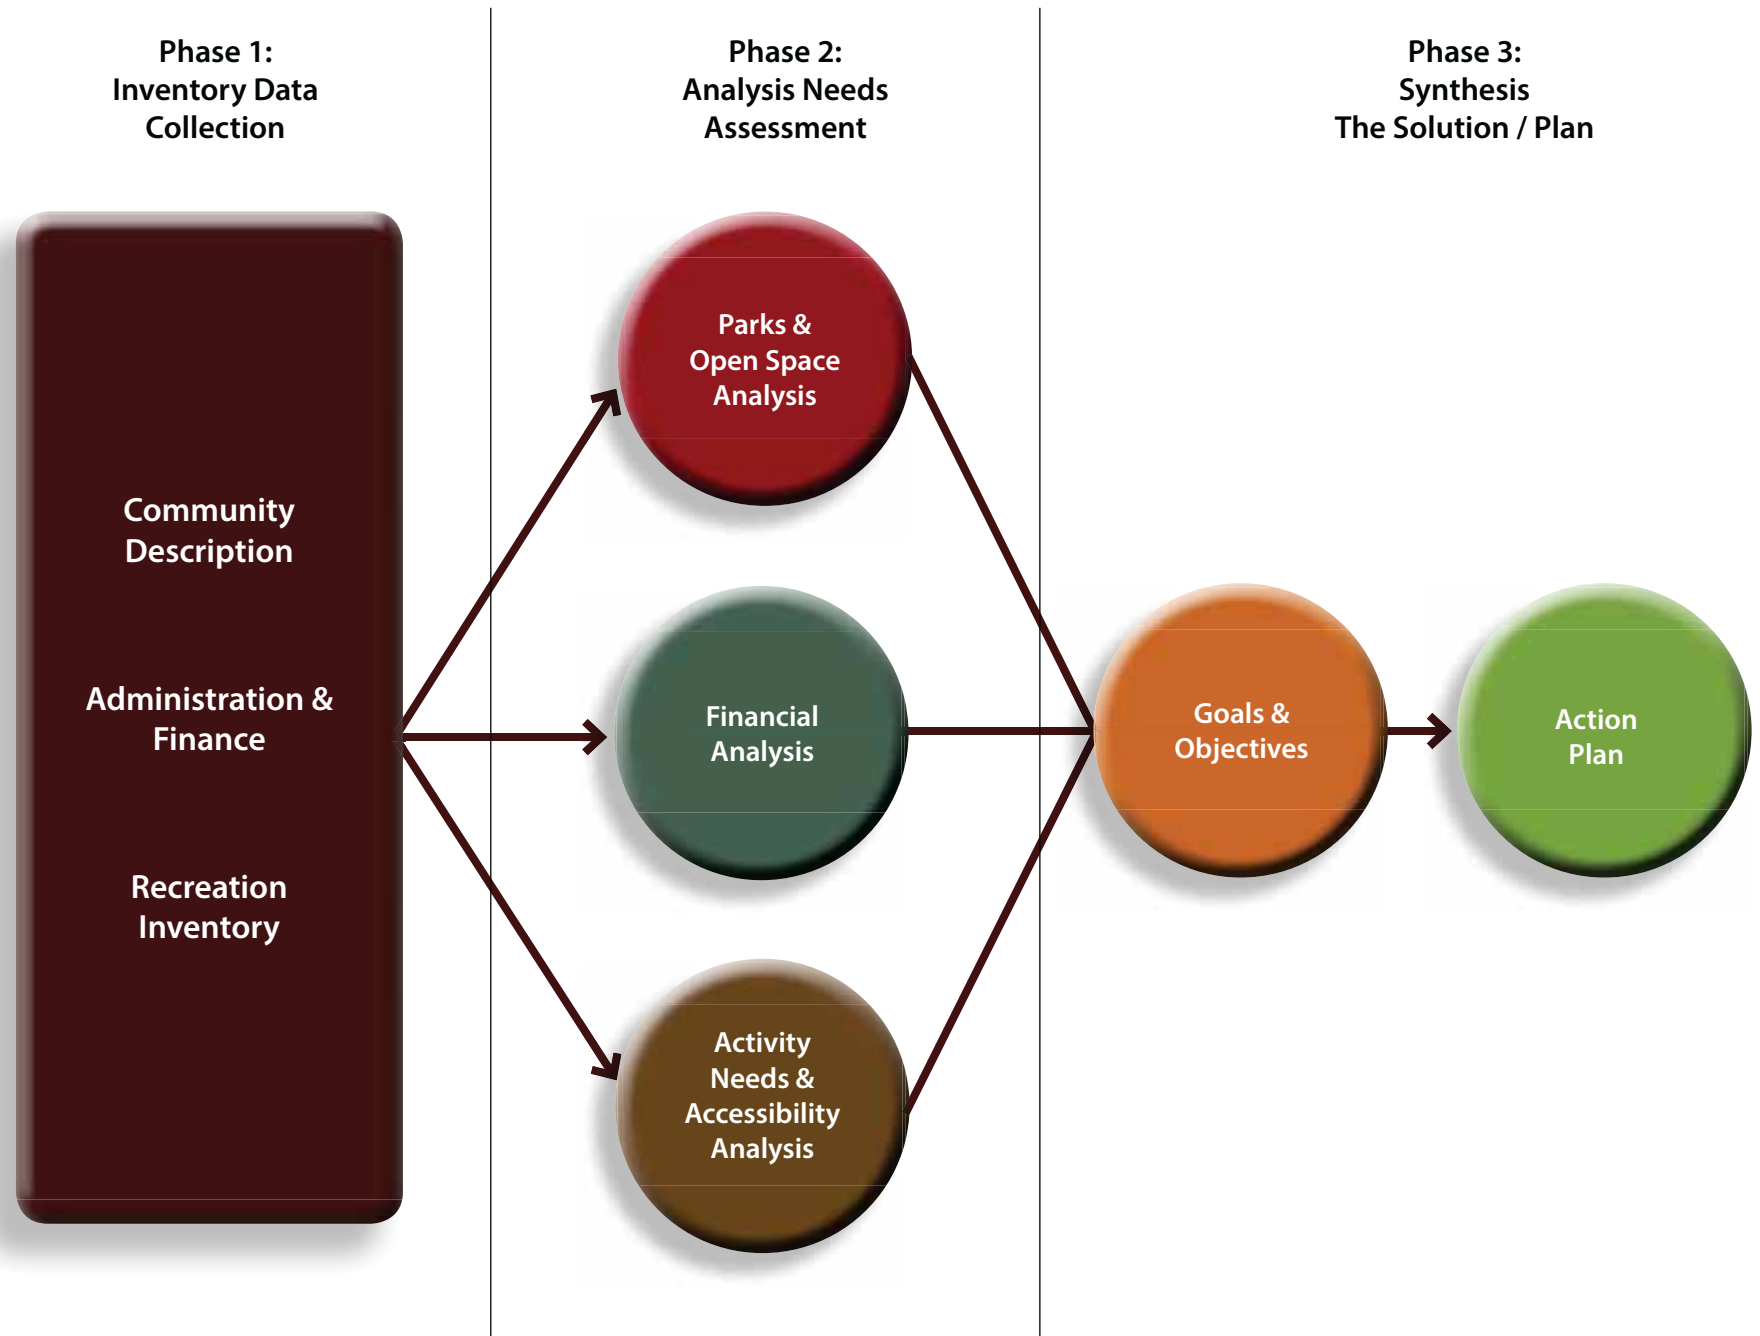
Phase 1:
Inventory Data
Collection

Phase 2:
Analysis Needs
Assessment

Phase 3:
Synthesis
The Solution / Plan

Community
Description

Administration &
Finance

Recreation
Inventory

Parks &
Open Space
Analysis

Financial
Analysis

Activity
Needs &
Accessibility
Analysis

Goals &
Objectives

Action
Plan